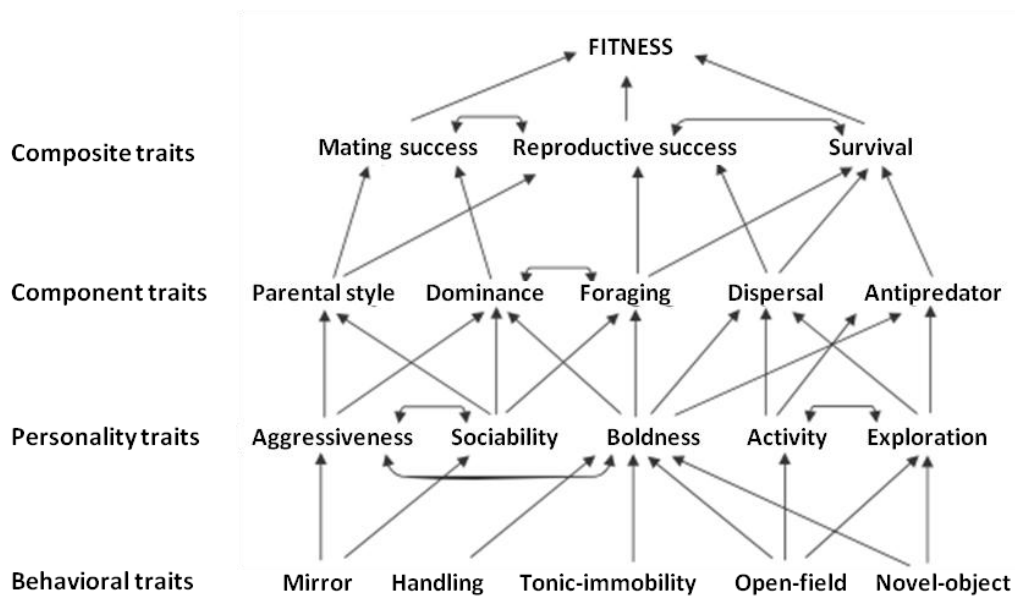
FITNESS

Composite traits
Mating success
Reproductive success
Survival

Component traits
Parental style
Dominance
Foraging
Dispersal
Antipredator

Personality traits
Aggressiveness
Sociability
Boldness
Activity
Exploration

Behavioral traits
Mirror
Handling
Tonic-immobility
Open-field
Novel-object